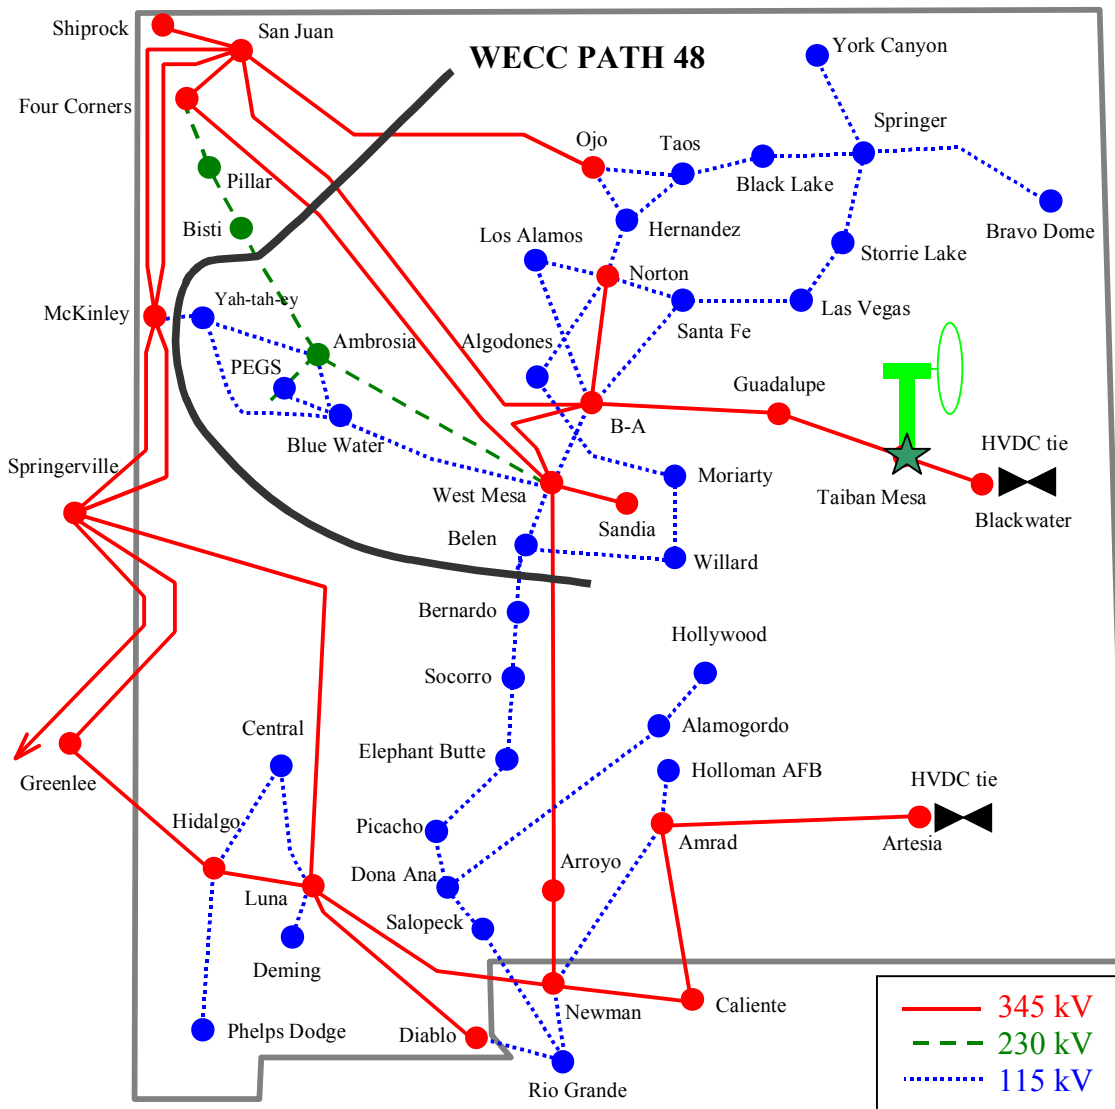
WECC PATH 48

Shiprock
San Juan
Four Corners
Pillar
Bisti
McKinley
Yah-tah-ey
Ambrosia
PEGS
Blue Water
Springerville
Greenlee
York Canyon
Springer
Ojo
Taos
Black Lake
Bravo Dome
Hernandez
Los Alamos
Norton
Storrie Lake
Santa Fe
Las Vegas
Algodones
Guadalupe
B-A
HVDC tie
Moriarty
Taiban Mesa
West Mesa
Sandia
Blackwater
Belen
Willard
Bernardo
Hollywood
Socorro
Alamogordo
Central
Elephant Butte
Holloman AFB
HVDC tie
Hidalgo
Picacho
Amrad
Artesia
Arroyo
Luna
Dona Ana
Salopeck
Deming
Newman
Caliente
Phelps Dodge
Diablo
Rio Grande

345 kV
230 kV
115 kV